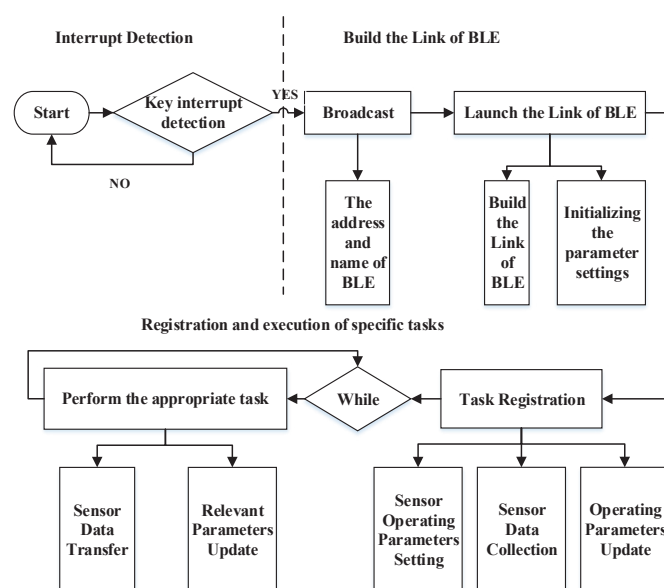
Interrupt Detection

Build the Link of BLE

Start

Key interrupt detection

YES

NO

Broadcast

Launch the Link of BLE

The address and name of BLE

Build the Link of BLE

Initializing the parameter settings

Registration and execution of specific tasks

Perform the appropriate task

While

Task Registration

Sensor Data Transfer

Relevant Parameters Update

Sensor Operating Parameters Setting

Sensor Data Collection

Operating Parameters Update